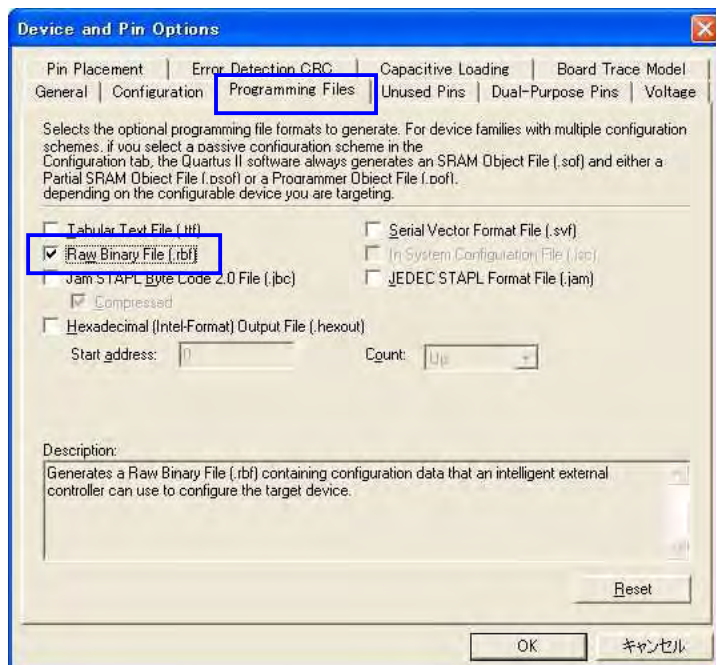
Device and Pin Options

Pin Placement | Error Detection CRC | Capacitive Loading | Board Trace Model
General | Configuration | Programming Files | Unused Pins | Dual-Purpose Pins | Voltage

Selects the optional programming file formats to generate. For device families with multiple configuration schemes, if you select a passive configuration scheme in the Configuration tab, the Quartus II software always generates an SRAM Object File (.sof) and either a Partial SRAM Object File (.psof) or a Programmer Object File (.pof), depending on the configurable device you are targeting.

Tabular Text File (.ttf)
Serial Vector Format File (.svf)
Raw Binary File (.rbf)
In System Configuration File (.isc)
Jam STAPL Byte Code 2.0 File (.jbc)
JEDEC STAPL Format File (.jam)
Compressed
Hexadecimal (Intel-Format) Output File (.hexout)
Start address: 0
Count: Up

Description:
Generates a Raw Binary File (.rbf) containing configuration data that an intelligent external controller can use to configure the target device.

Reset

OK
キャンセル